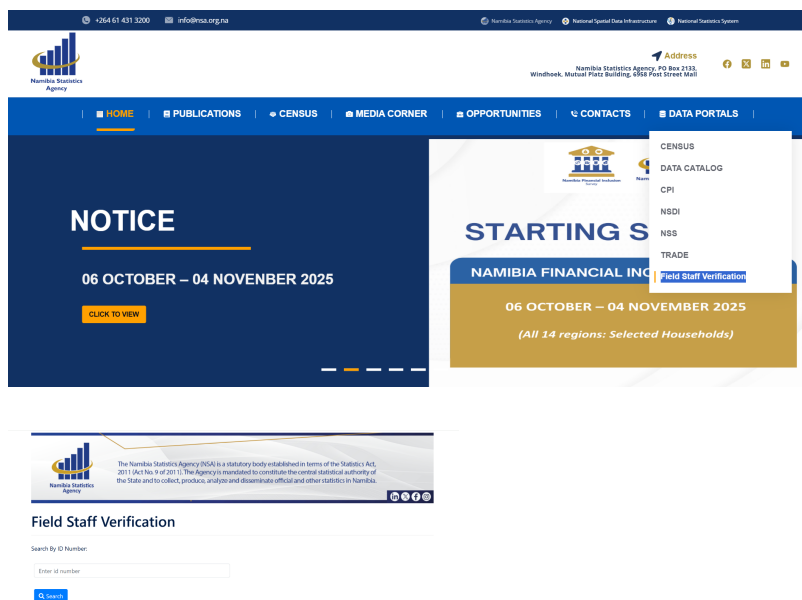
+264 61 431 3200 info@nsa.org.na

Namibia Statistics Agency National Spatial Data Infrastructure National Statistics System

Namibia Statistics Agency

Address
Namibia Statistics Agency, PO Box 2133, Windhoek, Mutual Platz Building, 6958 Post Street Mall

HOME | PUBLICATIONS | CENSUS | MEDIA CORNER | OPPORTUNITIES | CONTACTS | DATA PORTALS

CENSUS
DATA CATALOG
CPI
NSDI
NSS
TRADE
Field Staff Verification

NOTICE

06 OCTOBER – 04 NOVEMBER 2025

CLICK TO VIEW

Namibia Financial Inclusion Survey

STARTING S

NAMIBIA FINANCIAL INC

06 OCTOBER – 04 NOVEMBER 2025

(All 14 regions: Selected Households)

Namibia Statistics Agency

The Namibia Statistics Agency (NSA) is a statutory body established in terms of the Statistics Act, 2011 (Act No. 9 of 2011). The Agency is mandated to constitute the central statistical authority of the State and to collect, produce, analyze and disseminate official and other statistics in Namibia.

Field Staff Verification

Search By ID Number:

Enter id number

Search